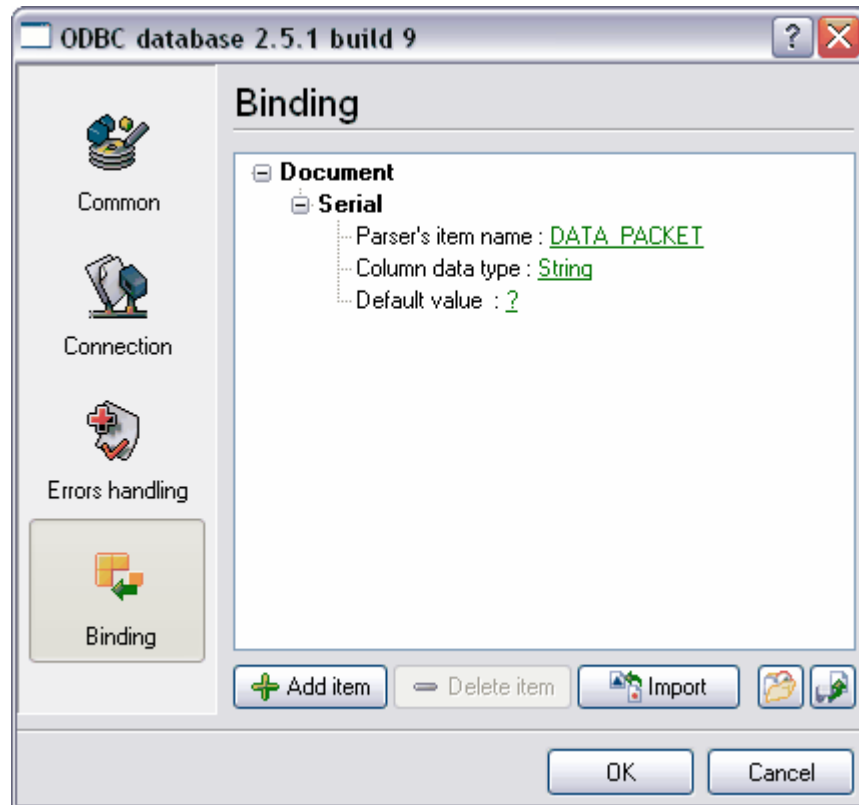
ODBC database 2.5.1 build 9

Common

Connection

Errors handling

Binding

Binding

Document
Serial
Parser's item name : DATA_PACKET
Column data type : String
Default value : ?

Add item
Delete item
Import

OK
Cancel